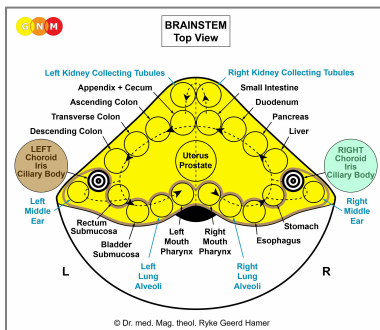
G N M

BRAINSTEM
Top View

Left Kidney Collecting Tubules
Right Kidney Collecting Tubules
Appendix + Cecum
Small Intestine
Ascending Colon
Duodenum
Transverse Colon
Pancreas
Descending Colon
Liver
LEFT Choroid Iris Ciliary Body
Uterus Prostate
RIGHT Choroid Iris Ciliary Body
Left Middle Ear
Right Middle Ear
Rectum Submucosa
Stomach
Bladder Submucosa
Left Mouth Pharynx
Right Mouth Pharynx
Esophagus
Left Lung Alveoli
Right Lung Alveoli
L
R

© Dr. med. Mag. theol. Ryke Geerd Hamer